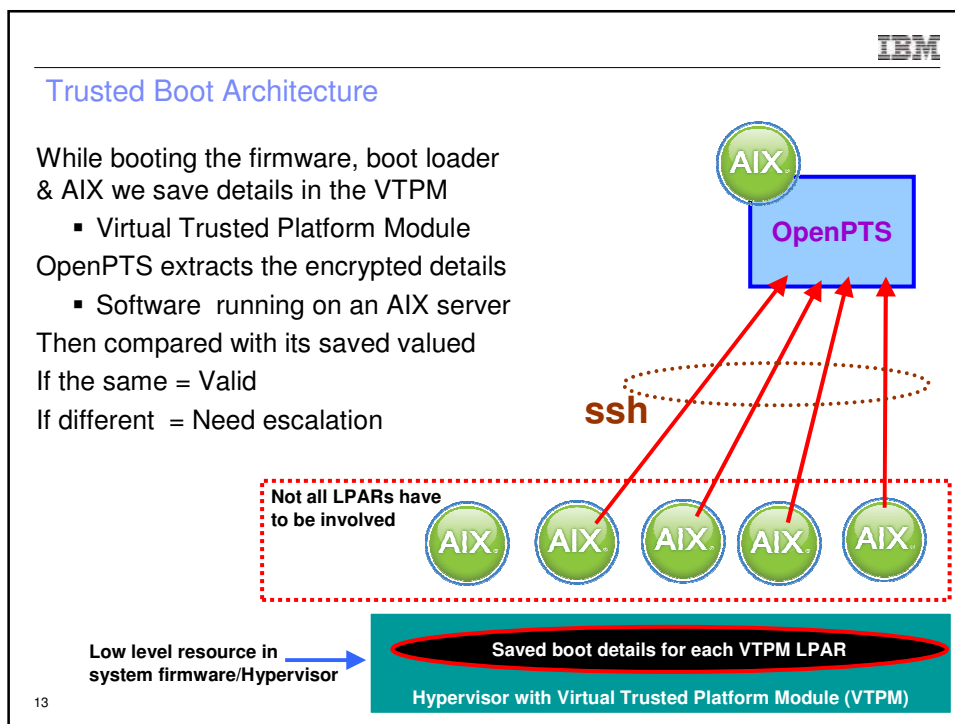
IBM

Trusted Boot Architecture

While booting the firmware, boot loader & AIX we save details in the VTPM

▪ Virtual Trusted Platform Module

OpenPTS extracts the encrypted details

▪ Software running on an AIX server

Then compared with its saved valued

If the same = Valid

If different = Need escalation

AIX

OpenPTS

ssh

Not all LPARs have to be involved

AIX AIX AIX AIX AIX

Low level resource in system firmware/Hypervisor

Saved boot details for each VTPM LPAR

Hypervisor with Virtual Trusted Platform Module (VTPM)

13